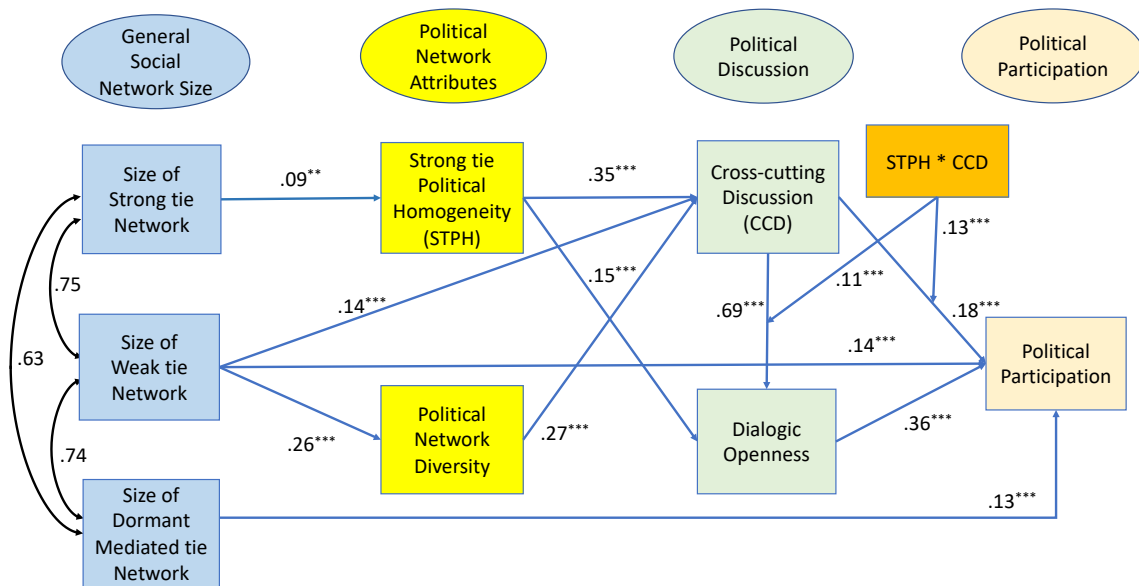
General Social Network Size

Political Network Attributes

Political Discussion

Political Participation

Size of Strong tie Network

.09**

Strong tie Political Homogeneity (STPH)

.35***

Cross-cutting Discussion (CCD)

STPH * CCD

.13***

.75

.15***

.11***

.63

Size of Weak tie Network

.14***

.69***

.18***

.14***

Political Participation

.26***

Political Network Diversity

.27***

Dialogic Openness

.36***

.74

Size of Dormant Mediated tie Network

.13***